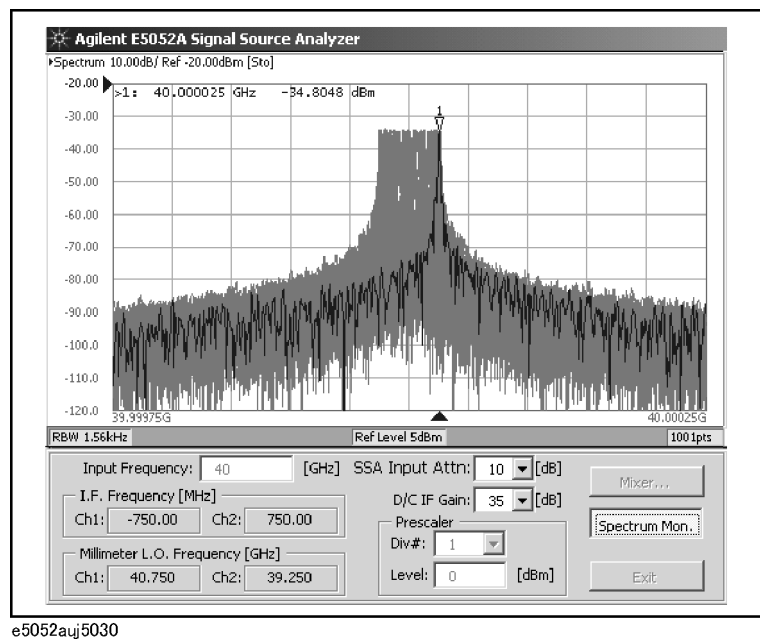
Agilent E5052A Signal Source Analyzer

▸Spectrum 10.00dB/ Ref -20.00dBm [Sto]

>1: 40.000025 GHz -34.8048 dBm

1

-20.00
-30.00
-40.00
-50.00
-60.00
-70.00
-80.00
-90.00
-100.0
-110.0
-120.0

39.99975G
40.00025G

RBW 1.56kHz
Ref Level 5dBm
1001pts

Input Frequency: 40 [GHz]
SSA Input Attn: 10 [dB]
Mixer...

I.F. Frequency [MHz]
Ch1: -750.00 Ch2: 750.00

D/C IF Gain: 35 [dB]
Spectrum Mon.

Prescaler
Div#: 1

Millimeter L.O. Frequency [GHz]
Ch1: 40.750 Ch2: 39.250

Level: 0 [dBm]
Exit

e5052auj5030